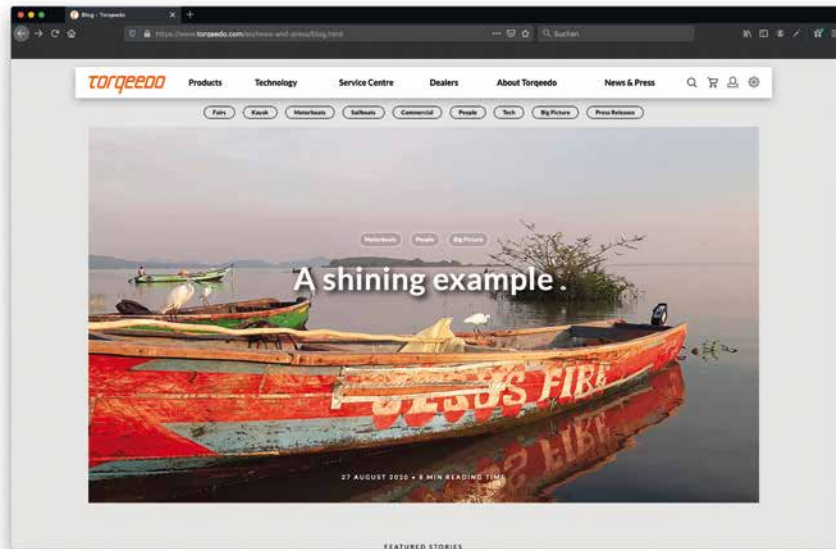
Blog - Torqeedo

https://www.torqeedo.com/en/news-and-press/blog.html

Suchen

Torqeedo Products Technology Service Centre Dealers About Torqeedo News & Press

Fairs Kayak Motorboats Sailboats Commercial People Tech Big Picture Press Releases

Motorboats People Big Picture

A shining example .

JESUS FIRE

27 AUGUST 2020 • 8 MIN READING TIME

FEATURED STORIES